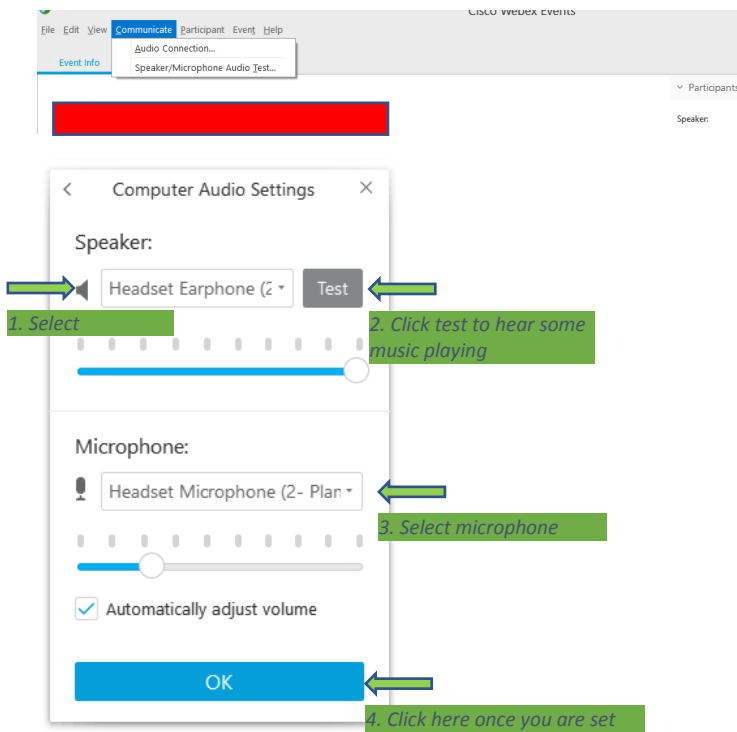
Cisco Webex Events

File Edit View Communicate Participant Event Help

Audio Connection...

Speaker/Microphone Audio Test...

Event Info

Participants

Speaker:

Computer Audio Settings

Speaker:

Headset Earphone (2

Test

1. Select

2. Click test to hear some music playing

Microphone:

Headset Microphone (2- Plan

3. Select microphone

Automatically adjust volume

OK

4. Click here once you are set